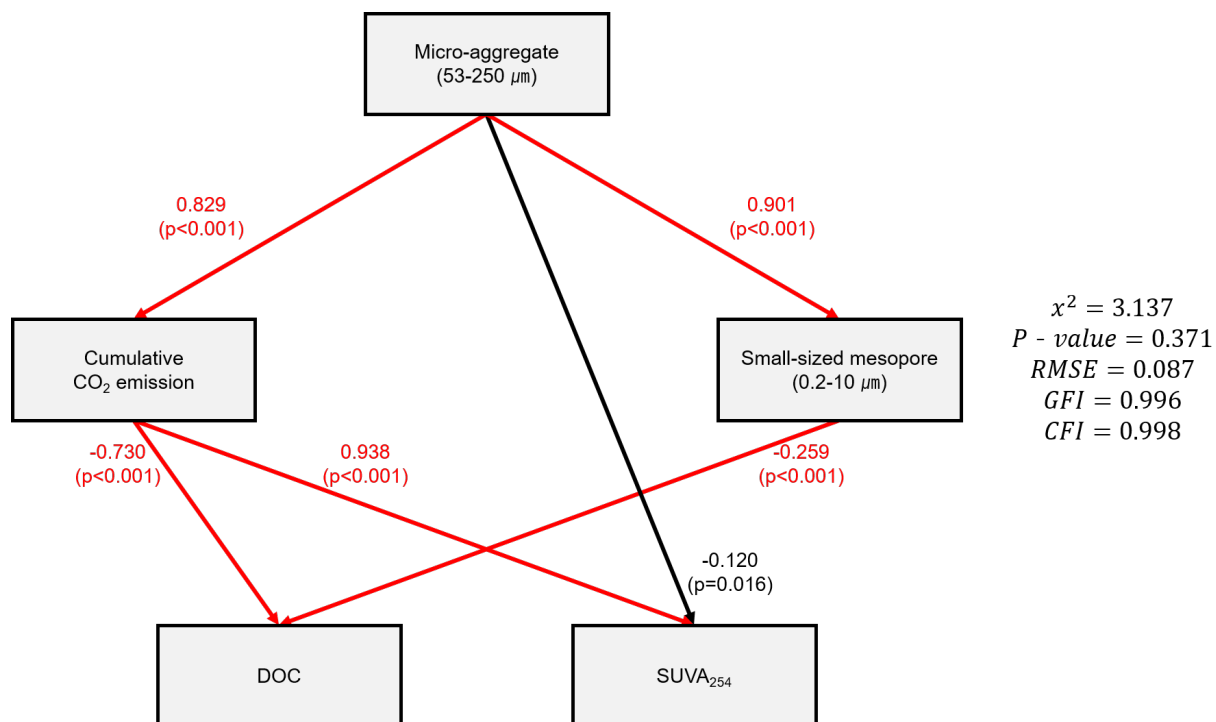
Micro-aggregate
(53-250 $\mu$m)

0.829
(p<0.001)

0.901
(p<0.001)

Cumulative
$CO_2$ emission

Small-sized mesopore
(0.2-10 $\mu$m)

$x^2 = 3.137$
$P$ - $value = 0.371$
$RMSE = 0.087$
$GFI = 0.996$
$CFI = 0.998$

-0.730
(p<0.001)

0.938
(p<0.001)

-0.259
(p<0.001)

-0.120
(p=0.016)

DOC

$SUVA_{254}$